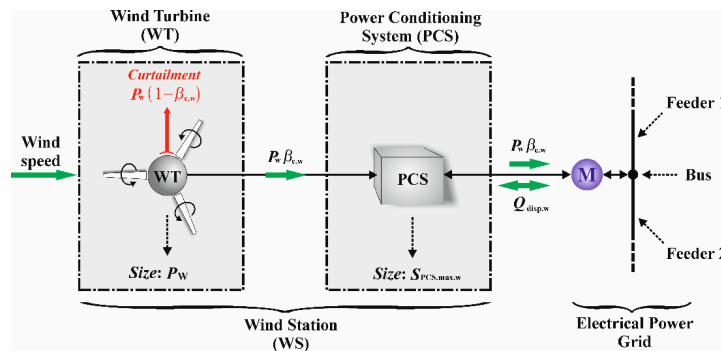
Wind Turbine
(WT)

Power Conditioning
System (PCS)

Curtailment
$P_w(1-\beta_{c,w})$

Wind
speed

WT

$P_w\beta_{c,w}$

PCS

$P_w\beta_{c,w}$

$Q_{disp,w}$

M

Feeder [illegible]

Bus

Feeder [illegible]

Size: $P_W$

Size: $S_{PCS,max,w}$

Wind Station
(WS)

Electrical Power
Grid